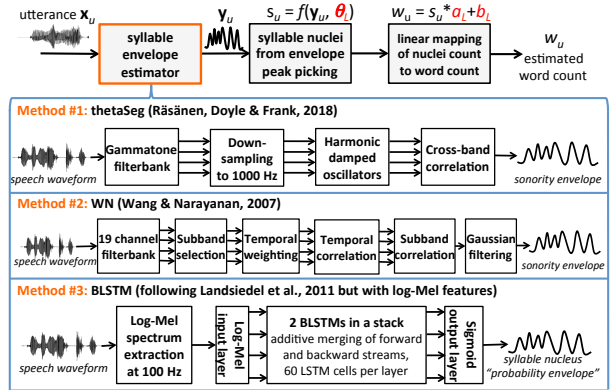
utterance $\mathbf{x}_u$

syllable envelope estimator

$\mathbf{y}_u$

$s_u = f(\mathbf{y}_u, \boldsymbol{\theta}_L)$

syllable nuclei from envelope peak picking

$w_u = s_u * a_L + b_L$

linear mapping of nuclei count to word count

$w_u$
estimated word count

Method #1: thetaSeg (Räsänen, Doyle & Frank, 2018)

speech waveform

Gammatone filterbank

Down-sampling to 1000 Hz

Harmonic damped oscillators

Cross-band correlation

sonority envelope

Method #2: WN (Wang & Narayanan, 2007)

speech waveform

19 channel filterbank

Subband selection

Temporal weighting

Temporal correlation

Subband correlation

Gaussian filtering

sonority envelope

Method #3: BLSTM (following Landsiedel et al., 2011 but with log-Mel features)

speech waveform

Log-Mel spectrum extraction at 100 Hz

Log-Mel input layer

2 BLSTMs in a stack
additive merging of forward and backward streams, 60 LSTM cells per layer

Sigmoid output layer

syllable nucleus "probability envelope"